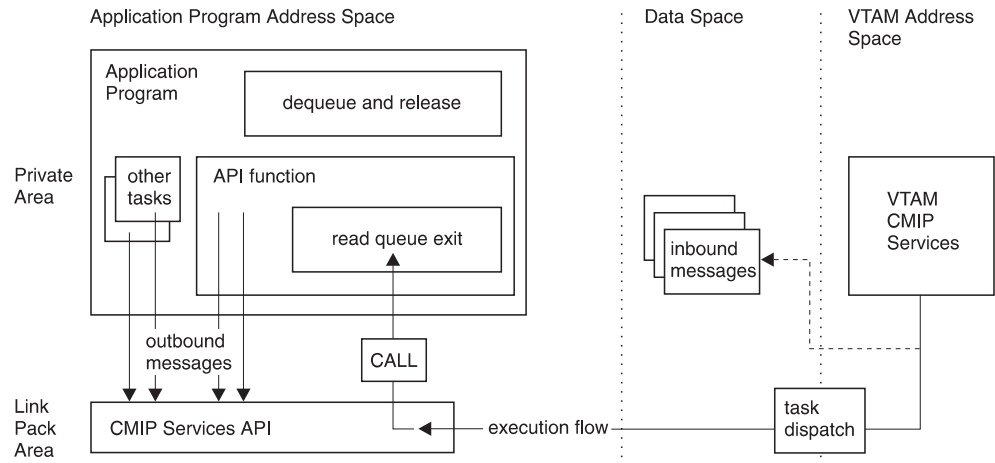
Application Program Address Space

Data Space

VTAM Address Space

Application Program

dequeue and release

Private Area

other tasks

API function

read queue exit

inbound messages

VTAM CMIP Services

outbound messages

CALL

Link Pack Area

CMIP Services API

execution flow

task dispatch